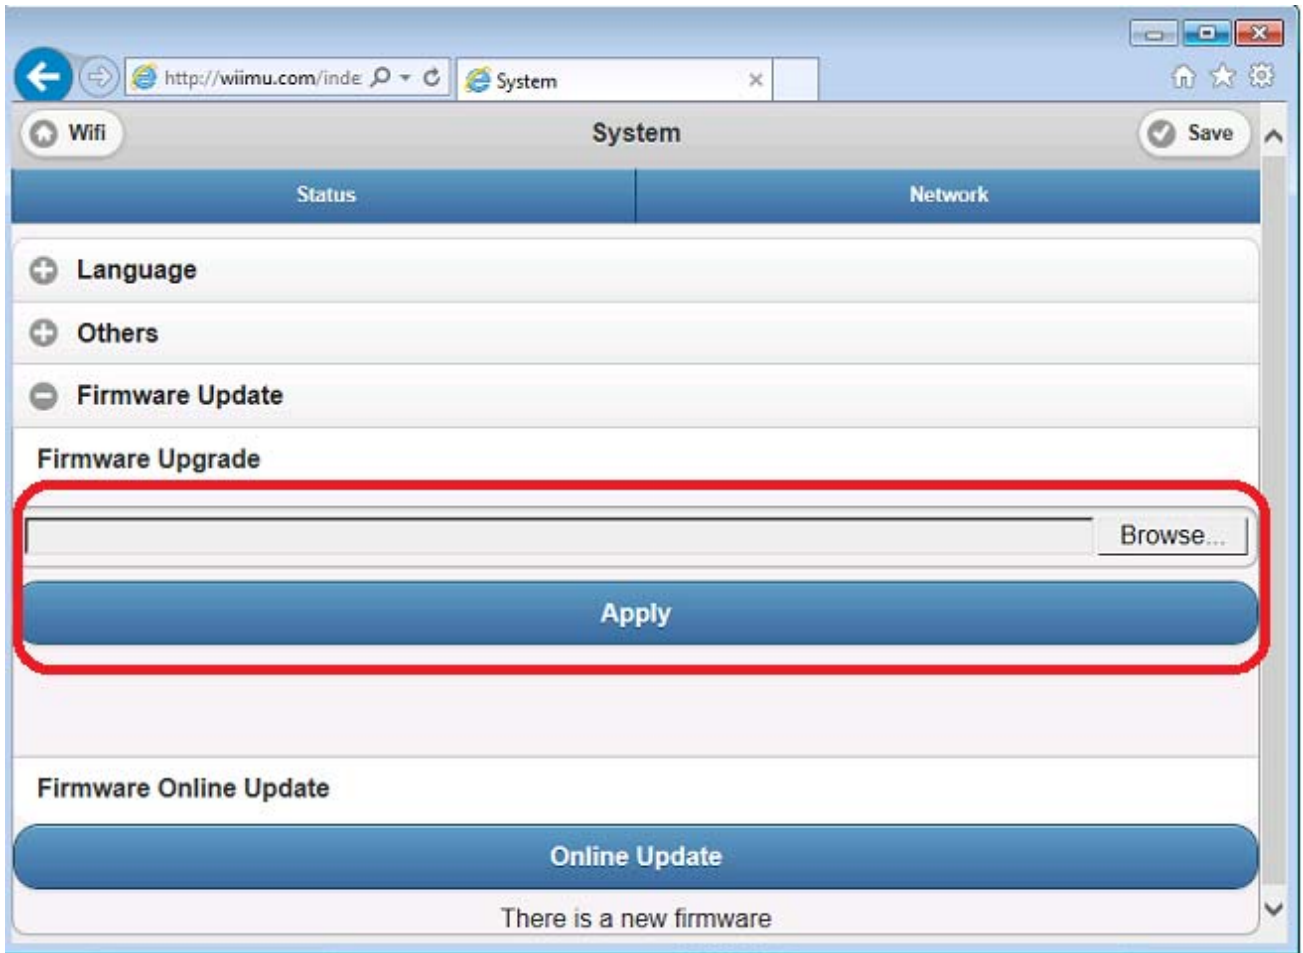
http://wiimu.com/inde

System

Wifi

System

Save

Status

Network

Language

Others

Firmware Update

Firmware Upgrade

Browse...

Apply

Firmware Online Update

Online Update

There is a new firmware